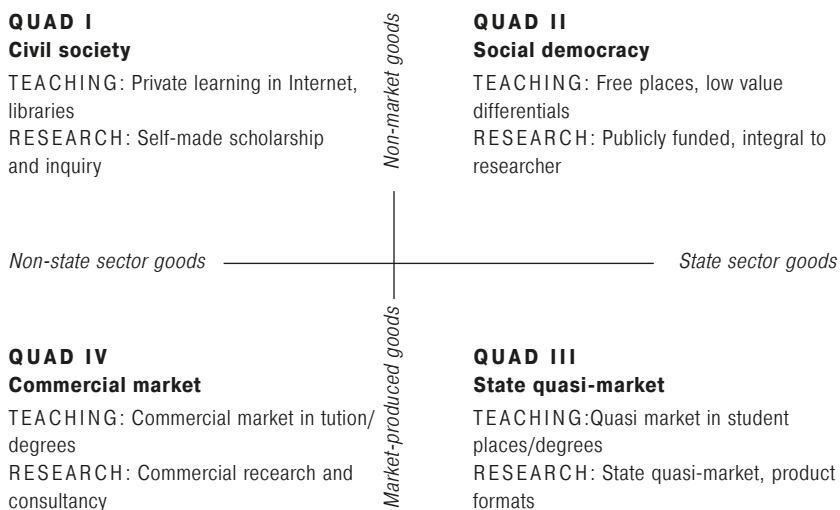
QUAD I
Civil society
TEACHING: Private learning in Internet, libraries
RESEARCH: Self-made scholarship and inquiry

Non-market goods

QUAD II
Social democracy
TEACHING: Free places, low value differentials
RESEARCH: Publicly funded, integral to researcher

Non-state sector goods

State sector goods

Market-produced goods

QUAD IV
Commercial market
TEACHING: Commercial market in tution/ degrees
RESEARCH: Commercial recearch and consultancy

QUAD III
State quasi-market
TEACHING:Quasi market in student places/degrees
RESEARCH: State quasi-market, product formats